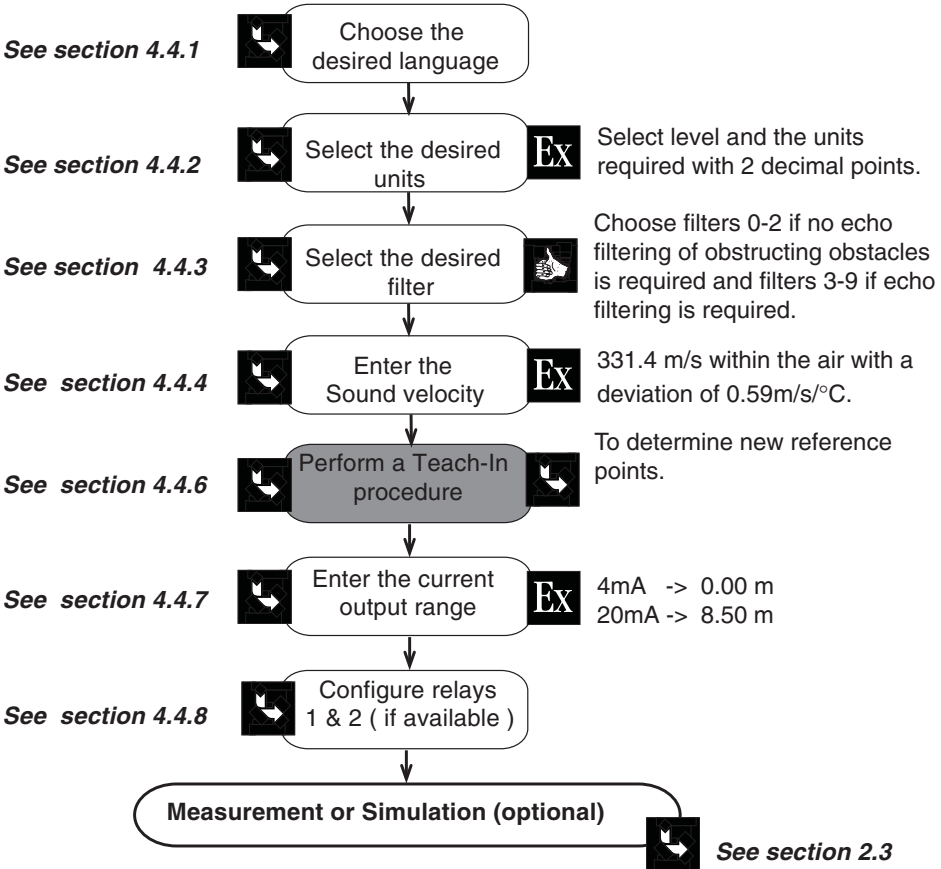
See section 4.4.1

Choose the desired language

See section 4.4.2

Select the desired units

Ex

Select level and the units required with 2 decimal points.

See section 4.4.3

Select the desired filter

Choose filters 0-2 if no echo filtering of obstructing obstacles is required and filters 3-9 if echo filtering is required.

See section 4.4.4

Enter the Sound velocity

Ex

331.4 m/s within the air with a deviation of 0.59m/s/°C.

See section 4.4.6

Perform a Teach-In procedure

To determine new reference points.

See section 4.4.7

Enter the current output range

Ex

4mA -> 0.00 m
20mA -> 8.50 m

See section 4.4.8

Configure relays 1 & 2 ( if available )

Measurement or Simulation (optional)

See section 2.3